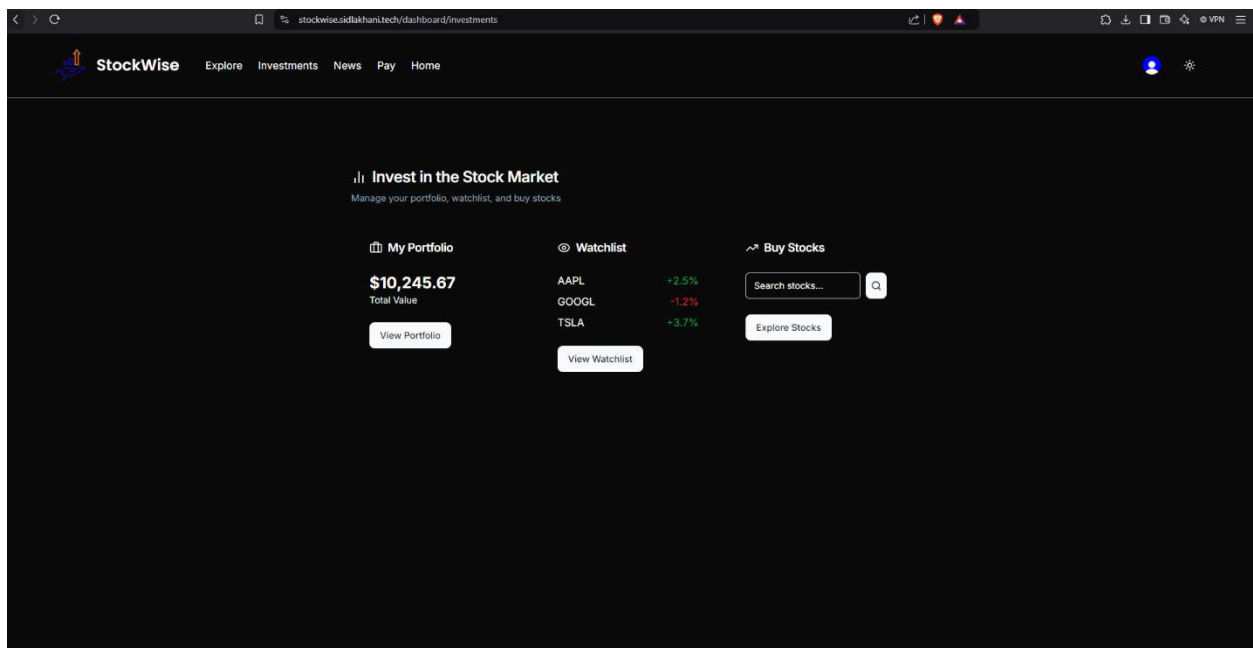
stockwise.sidlakhani.tech/dashboard/investments

VPN

StockWise Explore Investments News Pay Home

Invest in the Stock Market
Manage your portfolio, watchlist, and buy stocks

My Portfolio
$10,245.67
Total Value
View Portfolio

Watchlist
| AAPL | +2.5% |
|---|---|
| GOOGL | -1.2% |
| TSLA | +3.7% |

View Watchlist

Buy Stocks
Search stocks...
Explore Stocks